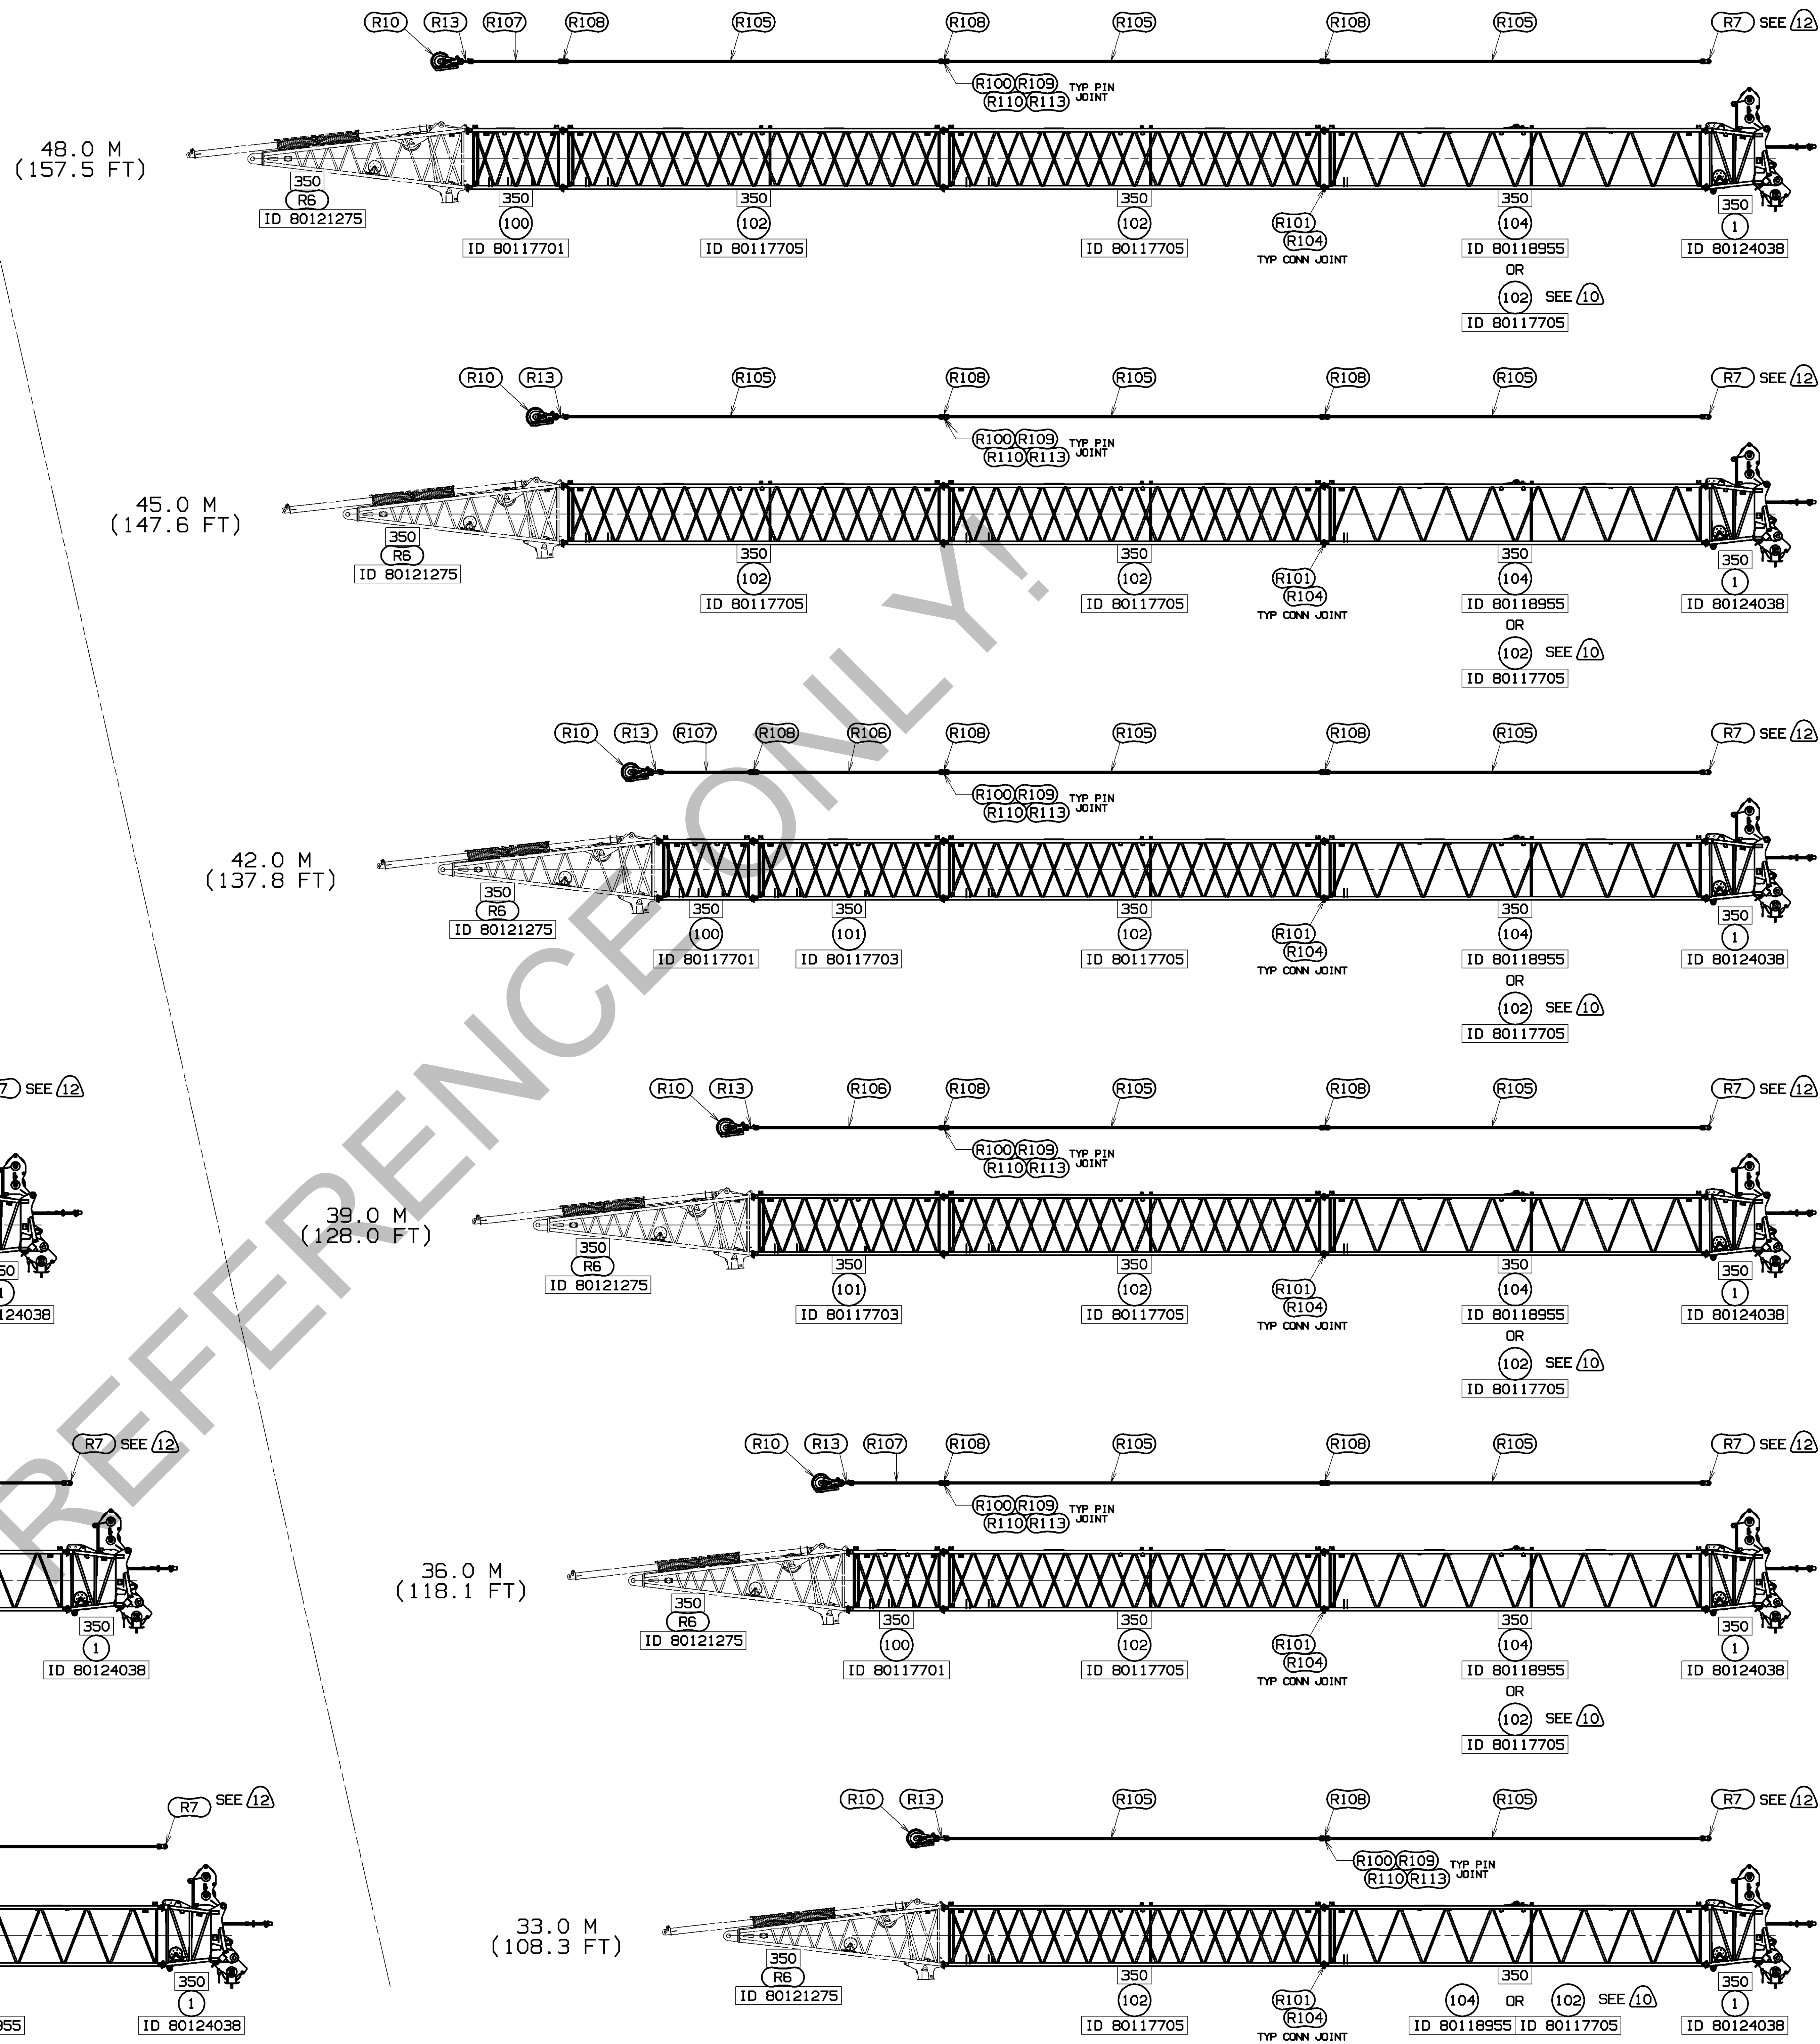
R10 R13 R107 R108 R105 R108 R105 R108 R105 R7 SEE 12
R100 R109 R110 R113 TYP PIN JOINT
48.0 M (157.5 FT)
350 R6 ID 80121275
350 100 ID 80117701
350 102 ID 80117705
350 102 ID 80117705
R101 R104 TYP CONN JOINT
350 104 ID 80118955 OR 102 SEE 10 ID 80117705
350 1 ID 80124038

R10 R13 R105 R108 R105 R108 R105 R7 SEE 12
R100 R109 R110 R113 TYP PIN JOINT
45.0 M (147.6 FT)
350 R6 ID 80121275
350 102 ID 80117705
350 102 ID 80117705
R101 R104 TYP CONN JOINT
350 104 ID 80118955 OR 102 SEE 10 ID 80117705
350 1 ID 80124038

R10 R13 R107 R108 R106 R108 R105 R108 R105 R7 SEE 12
R100 R109 R110 R113 TYP PIN JOINT
42.0 M (137.8 FT)
350 R6 ID 80121275
350 100 ID 80117701
350 101 ID 80117703
350 102 ID 80117705
R101 R104 TYP CONN JOINT
350 104 ID 80118955 OR 102 SEE 10 ID 80117705
350 1 ID 80124038

R10 R13 R106 R108 R105 R108 R105 R7 SEE 12
R100 R109 R110 R113 TYP PIN JOINT
39.0 M (128.0 FT)
350 R6 ID 80121275
350 101 ID 80117703
350 102 ID 80117705
R101 R104 TYP CONN JOINT
350 104 ID 80118955 OR 102 SEE 10 ID 80117705
350 1 ID 80124038

R10 R13 R107 R108 R105 R108 R105 R7 SEE 12
R100 R109 R110 R113 TYP PIN JOINT
36.0 M (118.1 FT)
350 R6 ID 80121275
350 100 ID 80117701
350 102 ID 80117705
R101 R104 TYP CONN JOINT
350 104 ID 80118955 OR 102 SEE 10 ID 80117705
350 1 ID 80124038

R10 R13 R105 R108 R105 R7 SEE 12
R100 R109 R110 R113 TYP PIN JOINT
33.0 M (108.3 FT)
350 R6 ID 80121275
350 102 ID 80117705
R101 R104 TYP CONN JOINT
104 OR 102 SEE 10 350 ID 80118955 ID 80117705
350 1 ID 80124038

7 SEE 12 50 1 124038
R7 SEE 12 350 1 ID 80124038
R7 SEE 12 350 1 ID 80124038 55

REFERENCE ONLY!